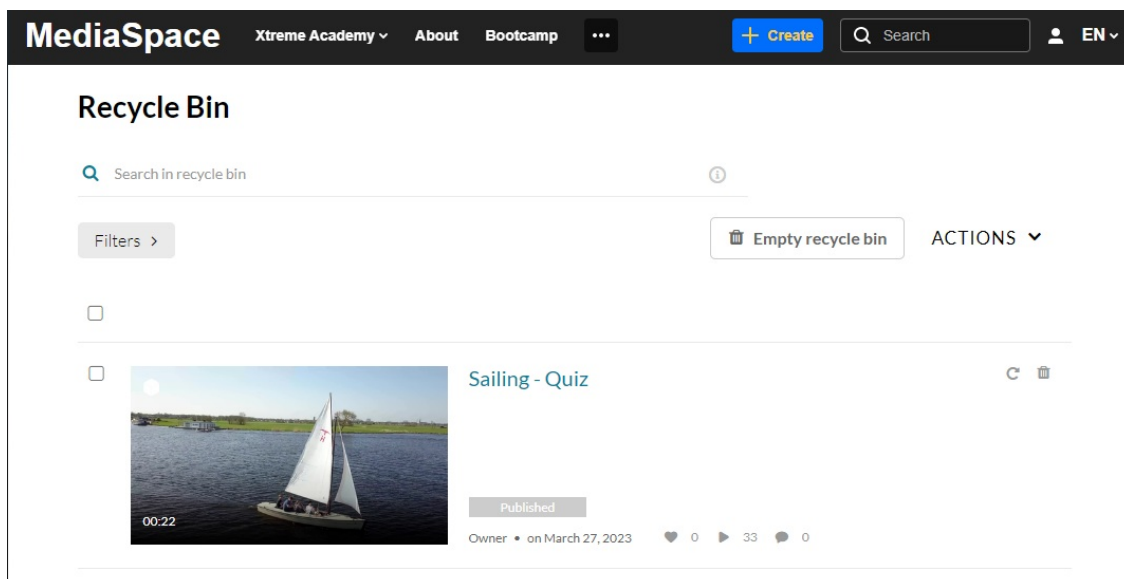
MediaSpace Xtreme Academy About Bootcamp ··· + Create Search EN

Recycle Bin

Search in recycle bin

Filters >

Empty recycle bin

ACTIONS

Sailing - Quiz

00:22

Published

Owner • on March 27, 2023 0 33 0